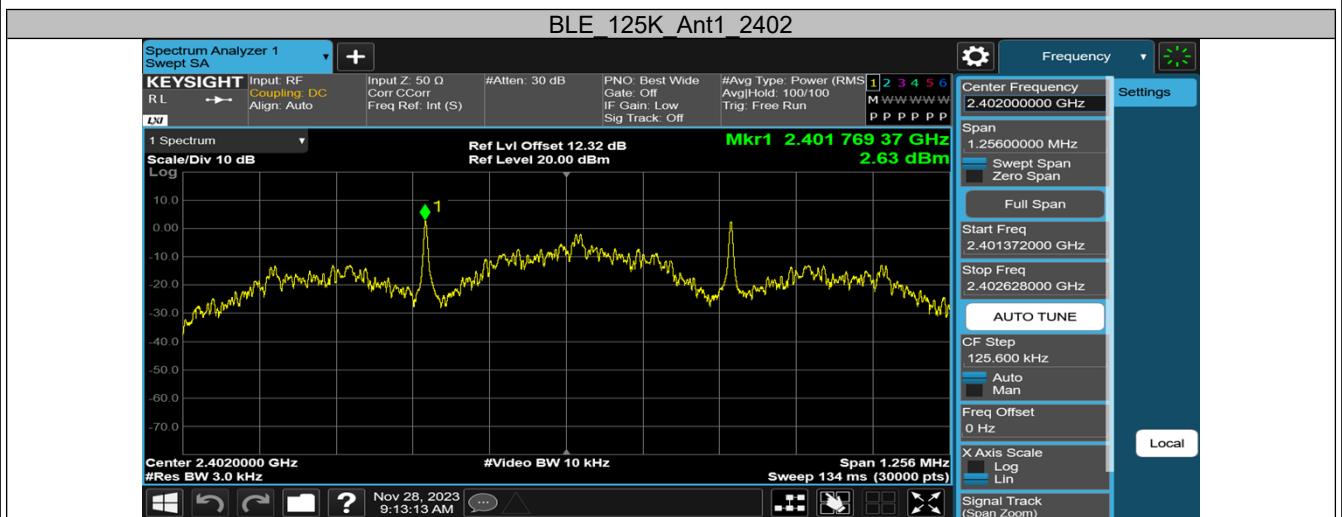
BLE_125K_Ant1_2402

Spectrum Analyzer 1
Swept SA

Frequency

KEYSIGHT Input: RF
Coupling: DC
Align: Auto
RL
LXI

Input Z: 50 Ω
Corr CCorr
Freq Ref: Int (S)

#Atten: 30 dB

PNO: Best Wide
Gate: Off
IF Gain: Low
Sig Track: Off

#Avg Type: Power (RMS)
Avg|Hold: 100/100
Trig: Free Run

1 2 3 4 5 6
M WWWWW
P P P P P P

1 Spectrum
Scale/Div 10 dB
Log

Ref Lvl Offset 12.32 dB
Ref Level 20.00 dBm

Mkr1 2.401 769 37 GHz
2.63 dBm

10.0
0.00
-10.0
-20.0
-30.0
-40.0
-50.0
-60.0
-70.0

1

Center 2.4020000 GHz
#Res BW 3.0 kHz

#Video BW 10 kHz

Span 1.256 MHz
Sweep 134 ms (30000 pts)

Nov 28, 2023
9:13:13 AM

Center Frequency
2.402000000 GHz

Settings

Span
1.25600000 MHz
Swept Span
Zero Span

Full Span

Start Freq
2.401372000 GHz

Stop Freq
2.402628000 GHz

AUTO TUNE

CF Step
125.600 kHz
Auto
Man

Freq Offset
0 Hz

X Axis Scale
Log
Lin

Local

Signal Track
(Span Zoom)